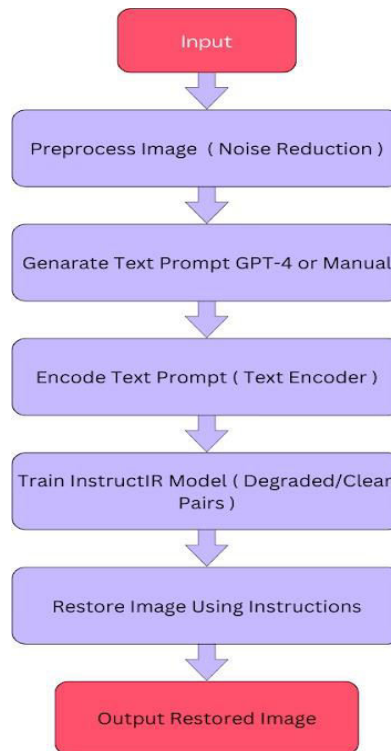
Input

Preprocess Image ( Noise Reduction )

Genarate Text Prompt GPT-4 or Manual

Encode Text Prompt ( Text Encoder )

Train InstructIR Model ( Degraded/Clean Pairs )

Restore Image Using Instructions

Output Restored Image